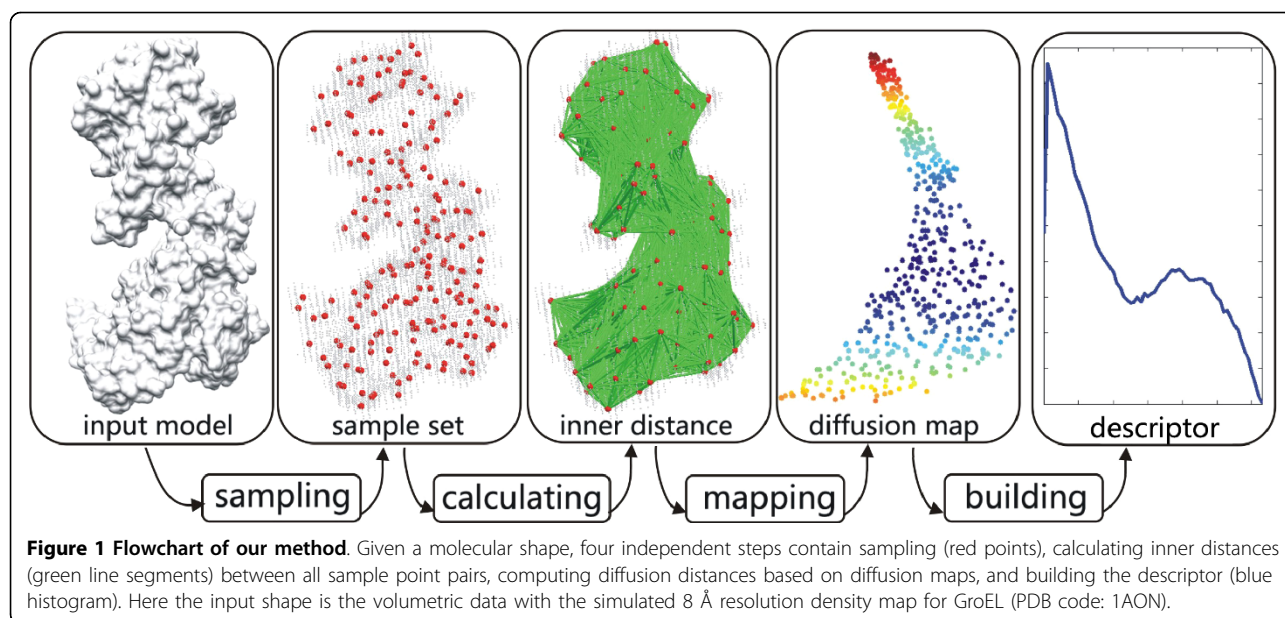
input model

sample set

inner distance

diffusion map

descriptor

sampling

calculating

mapping

building

**Figure 1 Flowchart of our method**. Given a molecular shape, four independent steps contain sampling (red points), calculating inner distances (green line segments) between all sample point pairs, computing diffusion distances based on diffusion maps, and building the descriptor (blue histogram). Here the input shape is the volumetric data with the simulated 8 Å resolution density map for GroEL (PDB code: 1AON).